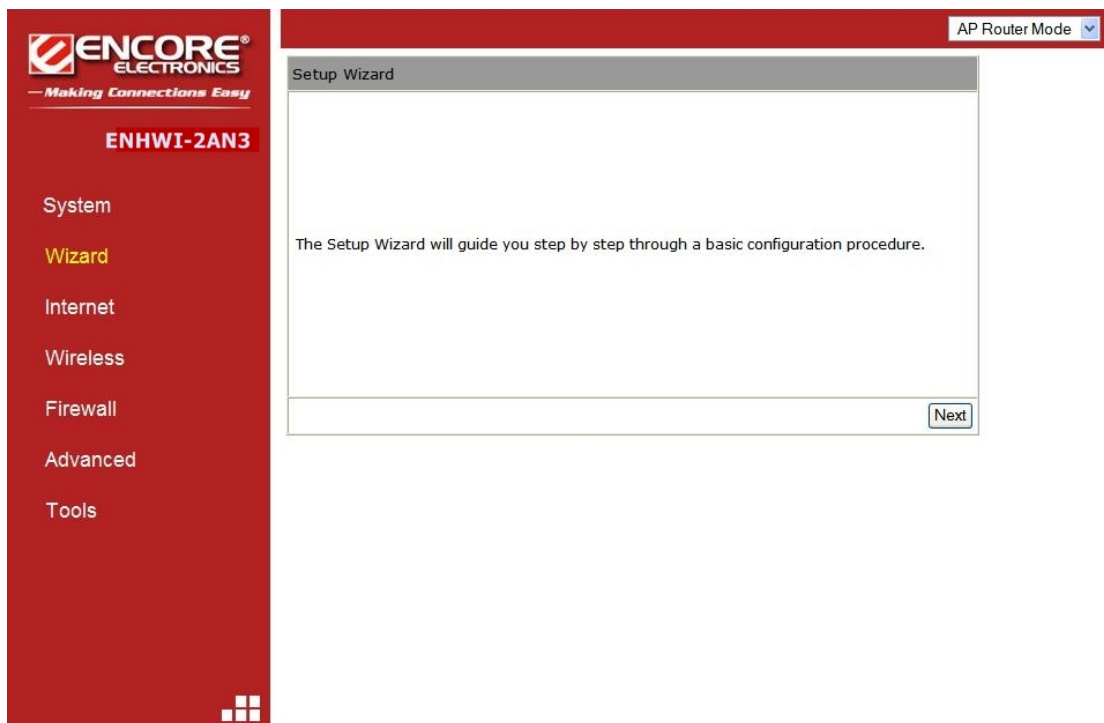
ENCORE®
ELECTRONICS
—Making Connections Easy

ENHWI-2AN3

System

Wizard

Internet

Wireless

Firewall

Advanced

Tools

AP Router Mode

Setup Wizard

The Setup Wizard will guide you step by step through a basic configuration procedure.

Next